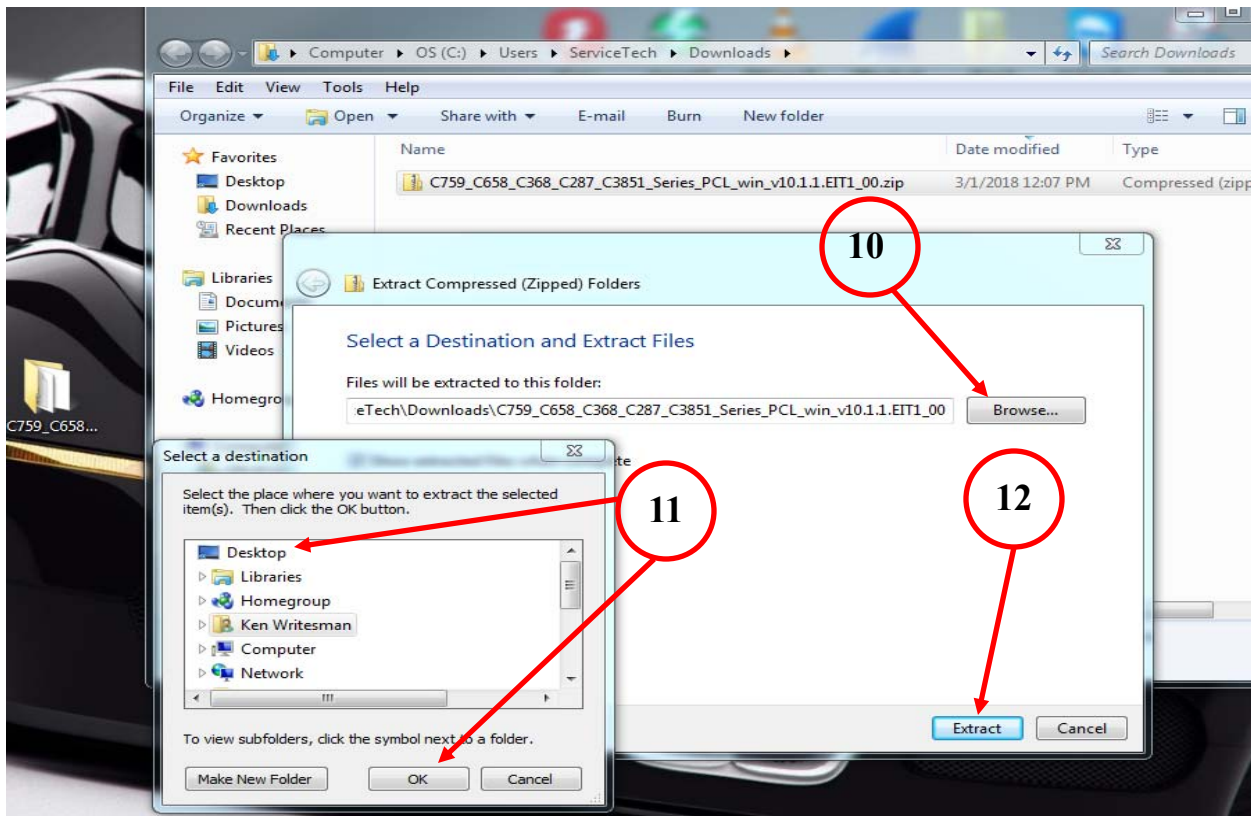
Computer ▸ OS (C:) ▸ Users ▸ ServiceTech ▸ Downloads ▸

Search Downloads

File Edit View Tools Help

Organize ▾ Open ▾ Share with ▾ E-mail Burn New folder

Favorites
Desktop
Downloads
Recent Places

Libraries
Docume
Pictures
Videos

Homegro

C759_C658...

| Name | Date modified | Type |
|---|---|---|
| C759_C658_C368_C287_C3851_Series_PCL_win_v10.1.1.EIT1_00.zip | 3/1/2018 12:07 PM | Compressed (zipp |

Extract Compressed (Zipped) Folders

Select a Destination and Extract Files

Files will be extracted to this folder:

eTech\Downloads\C759_C658_C368_C287_C3851_Series_PCL_win_v10.1.1.EIT1_00

Browse...

10

11

12

Select a destination

Select the place where you want to extract the selected item(s). Then click the OK button.

Desktop
Libraries
Homegroup
Ken Writesman
Computer
Network

To view subfolders, click the symbol next to a folder.

Make New Folder

OK

Cancel

Extract

Cancel